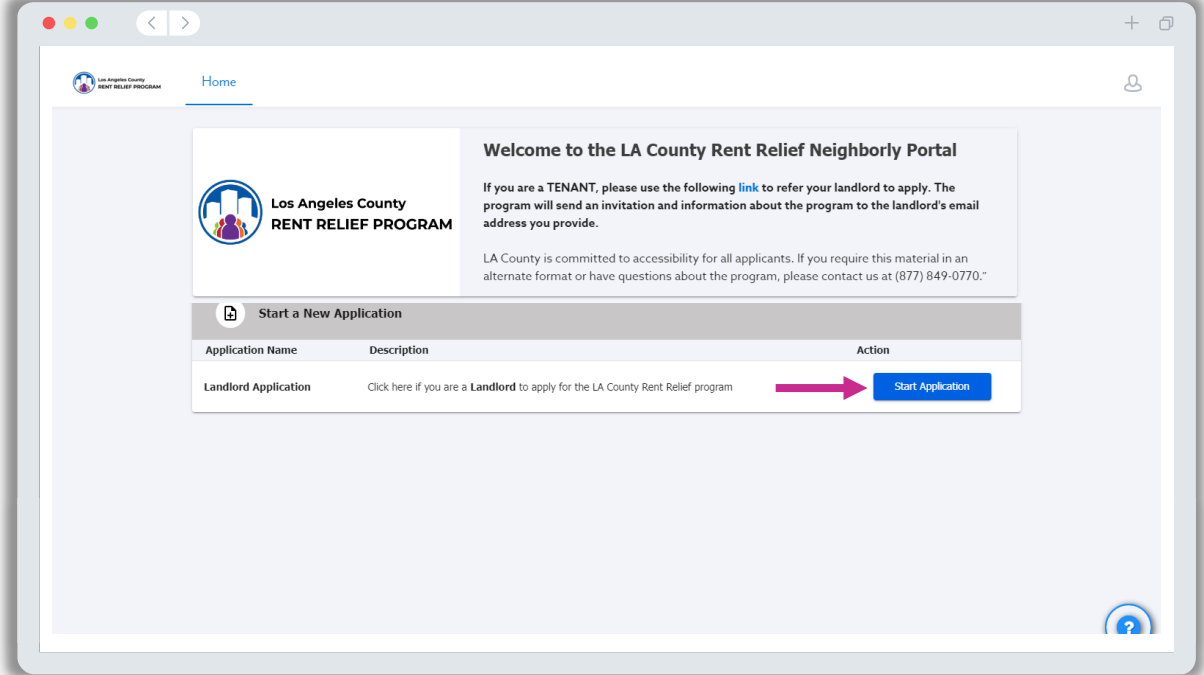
Los Angeles County RENT RELIEF PROGRAM

Home

Los Angeles County
RENT RELIEF PROGRAM

Welcome to the LA County Rent Relief Neighborly Portal

If you are a TENANT, please use the following link to refer your landlord to apply. The program will send an invitation and information about the program to the landlord's email address you provide.

LA County is committed to accessibility for all applicants. If you require this material in an alternate format or have questions about the program, please contact us at (877) 849-0770."

Start a New Application

| Application Name | Description | Action |
|---|---|---|
| Landlord Application | Click here if you are a **Landlord** to apply for the LA County Rent Relief program | Start Application |

?